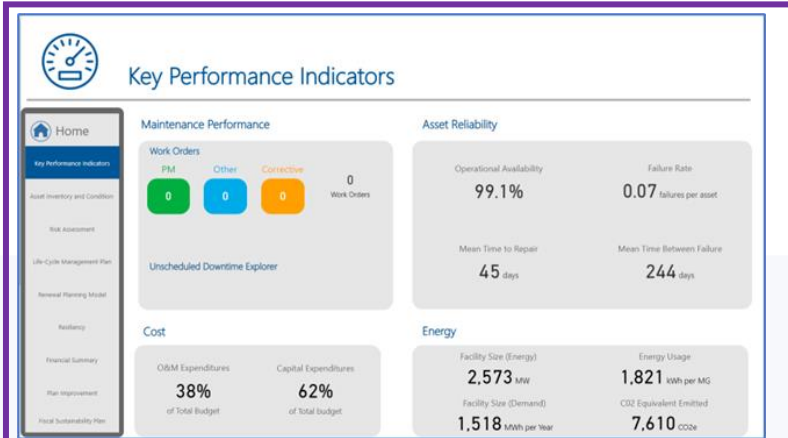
Key Performance Indicators

Home

Key Performance Indicators

Asset Inventory and Condition

Risk Assessment

Life-Cycle Management Plan

Renewal Planning Model

Resiliency

Financial Summary

Plan Improvement

Fiscal Sustainability Plan

Maintenance Performance

Work Orders

PM
0

Other
0

Corrective
0

0
Work Orders

Unscheduled Downtime Explorer

Asset Reliability

Operational Availability
99.1%

Failure Rate
0.07 failures per asset

Mean Time to Repair
45 days

Mean Time Between Failure
244 days

Cost

O&M Expenditures
38%
of Total Budget

Capital Expenditures
62%
of Total budget

Energy

Facility Size (Energy)
2,573 MW

Energy Usage
1,821 kWh per MG

Facility Size (Demand)
1,518 MWh per Year

C02 Equivalent Emitted
7,610 CO2e